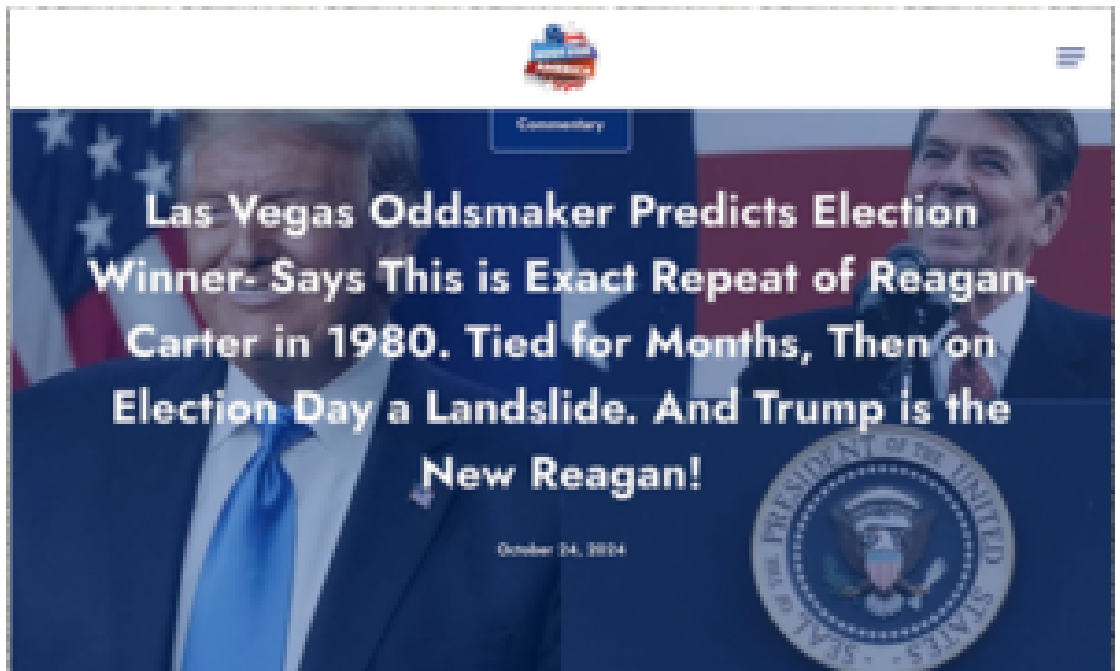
Commentary

Las Vegas Oddsmaker Predicts Election Winner- Says This is Exact Repeat of Reagan-Carter in 1980. Tied for Months, Then on Election Day a Landslide. And Trump is the New Reagan!

October 24, 2024